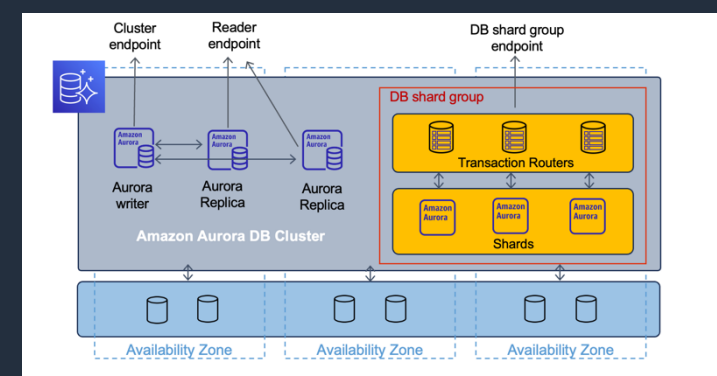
Cluster endpoint

Reader endpoint

DB shard group endpoint

DB shard group

Amazon Aurora

Amazon Aurora

Amazon Aurora

Aurora writer

Aurora Replica

Aurora Replica

Transaction Routers

Amazon Aurora

Amazon Aurora

Amazon Aurora

Shards

Amazon Aurora DB Cluster

Availability Zone

Availability Zone

Availability Zone